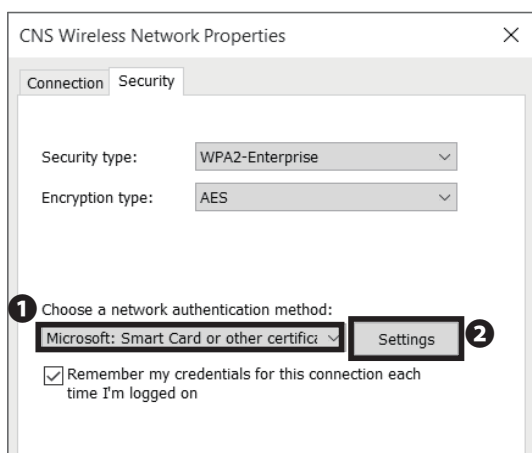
CNS Wireless Network Properties ×

Connection Security

Security type: WPA2-Enterprise

Encryption type: AES

1 Choose a network authentication method:

Microsoft: Smart Card or other certific Settings 2

Remember my credentials for this connection each time I'm logged on